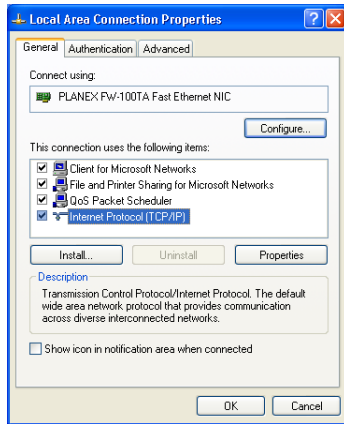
Local Area Connection Properties

? X

General | Authentication | Advanced

Connect using:

PLANEX FW-100TA Fast Ethernet NIC

Configure...

This connection uses the following items:

Client for Microsoft Networks
File and Printer Sharing for Microsoft Networks
QoS Packet Scheduler
Internet Protocol (TCP/IP)

Install... | Uninstall | Properties

Description

Transmission Control Protocol/Internet Protocol. The default wide area network protocol that provides communication across diverse interconnected networks.

Show icon in notification area when connected

OK | Cancel